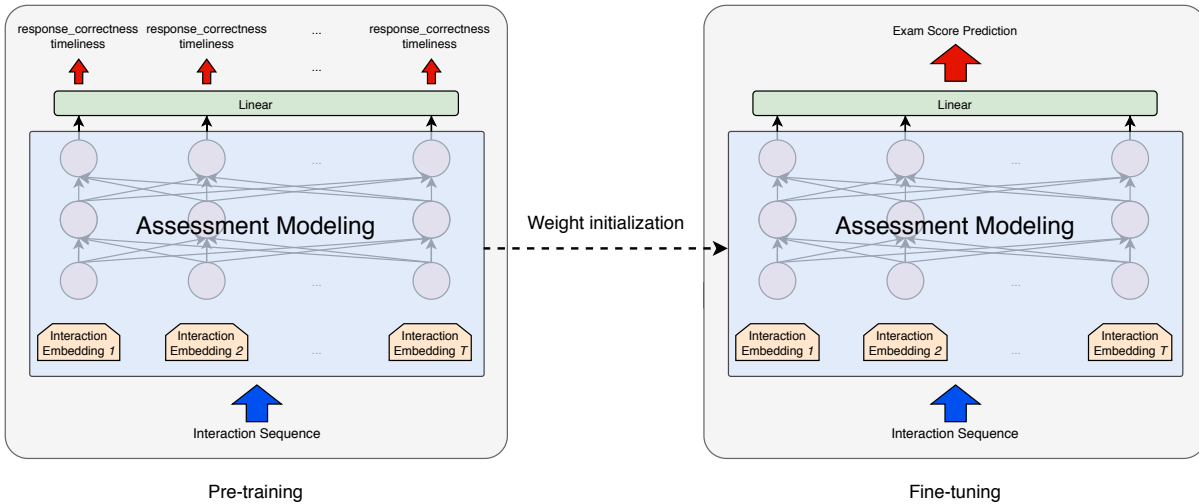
response_correctness timeliness

response_correctness timeliness

...

...

response_correctness timeliness

Linear

...

Assessment Modeling

...

Interaction Embedding $1$

Interaction Embedding $2$

...

Interaction Embedding $T$

Interaction Sequence

Pre-training

Weight initialization

Exam Score Prediction

Linear

...

Assessment Modeling

...

Interaction Embedding $1$

Interaction Embedding $2$

...

Interaction Embedding $T$

Interaction Sequence

Fine-tuning